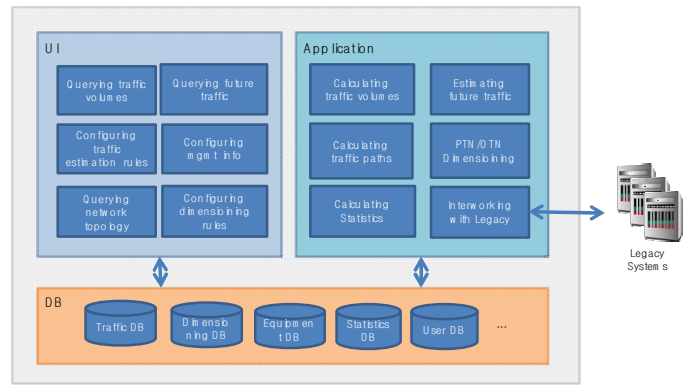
UI

Querying traffic volumes

Querying future traffic

Configuring traffic estimation rules

Configuring mgmt info

Querying network topology

Configuring dimensioining rules

Application

Calculating traffic volumes

Estimating future traffic

Calculating traffic paths

PTN/OTN Dimensioining

Calculating Statistics

Interworking with Legacy

Legacy Systems

DB

Traffic DB

Dimensioning DB

Equipment DB

Statistics DB

User DB

...